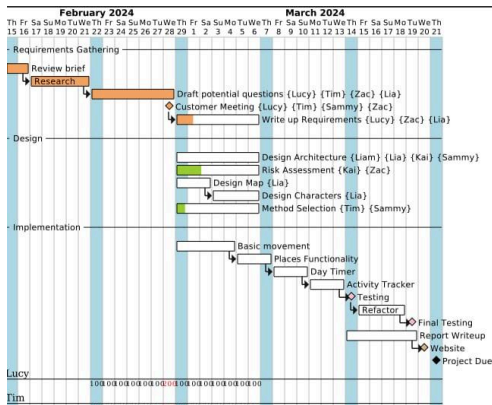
February 2024
March 2024
Th Fr Sa Su Mo Tu We Th Fr Sa Su Mo Tu We Th Fr Sa Su Mo Tu We Th Fr Sa Su Mo Tu We Th Fr Sa Su Mo Tu We Th Fr Sa Su Mo Tu We Th
15 16 17 18 19 20 21 22 23 24 25 26 27 28 29 1 2 3 4 5 6 7 8 9 10 11 12 13 14 15 16 17 18 19 20 21

- Requirements Gathering
Review brief
Research
Draft potential questions {Lucy} {Tim} {Zac} {Lia}
Customer Meeting {Lucy} {Tim} {Sammy} {Zac}
Write up Requirements {Lucy} {Zac} {Lia}

- Design
Design Architecture {Liam} {Lia} {Kai} {Sammy}
Risk Assessment {Kai} {Zac}
Design Map {Lia}
Design Characters {Lia}
Method Selection {Tim} {Sammy}

- Implementation
Basic movement
Places Functionality
Day Timer
Activity Tracker
Testing
Refactor
Final Testing
Report Writeup
Website
Project Due

Lucy
100 100 100 100 100 100 100 100 100 100 100 100 100 100 100
Tim